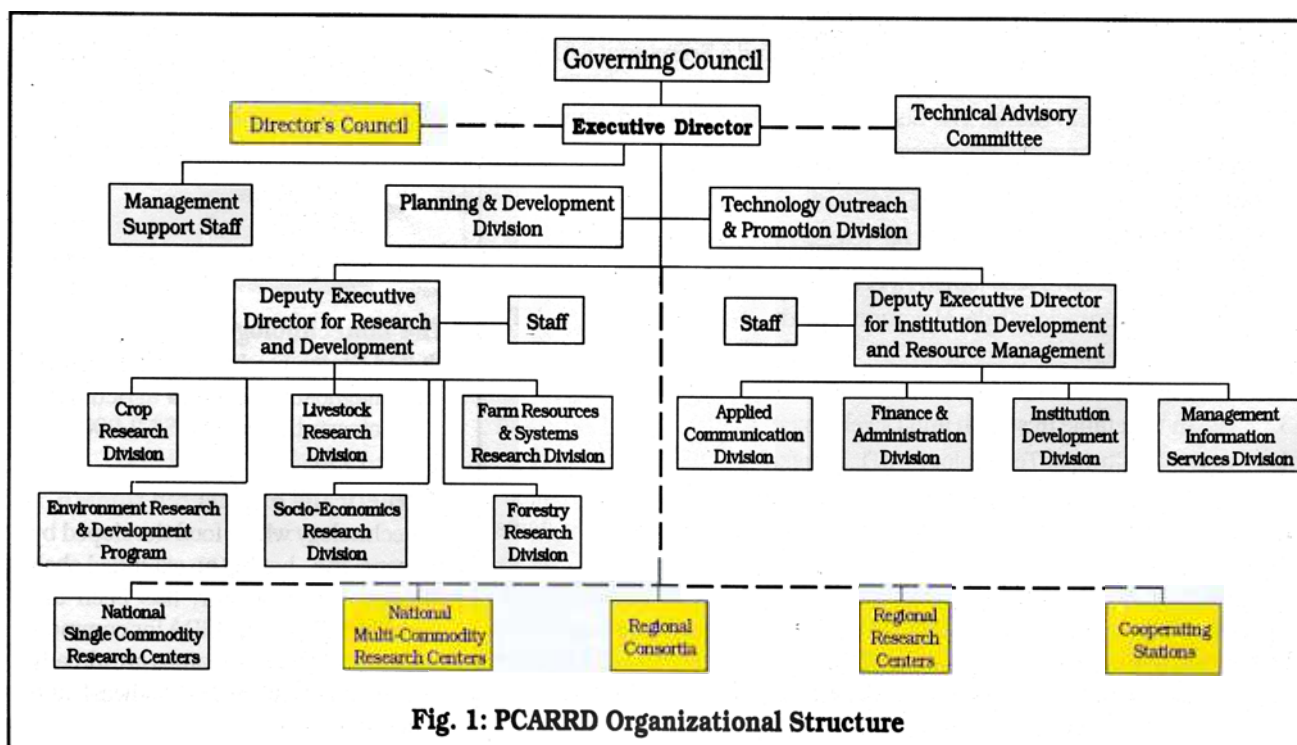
Governing Council

Director's Council

Executive Director

Technical Advisory Committee

Management Support Staff

Planning & Development Division

Technology Outreach & Promotion Division

Deputy Executive Director for Research and Development

Staff

Staff

Deputy Executive Director for Institution Development and Resource Management

Crop Research Division

Livestock Research Division

Farm Resources & Systems Research Division

Applied Communication Division

Finance & Administration Division

Institution Development Division

Management Information Services Division

Environment Research & Development Program

Socio-Economics Research Division

Forestry Research Division

National Single Commodity Research Centers

National Multi-Commodity Research Centers

Regional Consortia

Regional Research Centers

Cooperating Stations

Fig. 1: PCARRD Organizational Structure